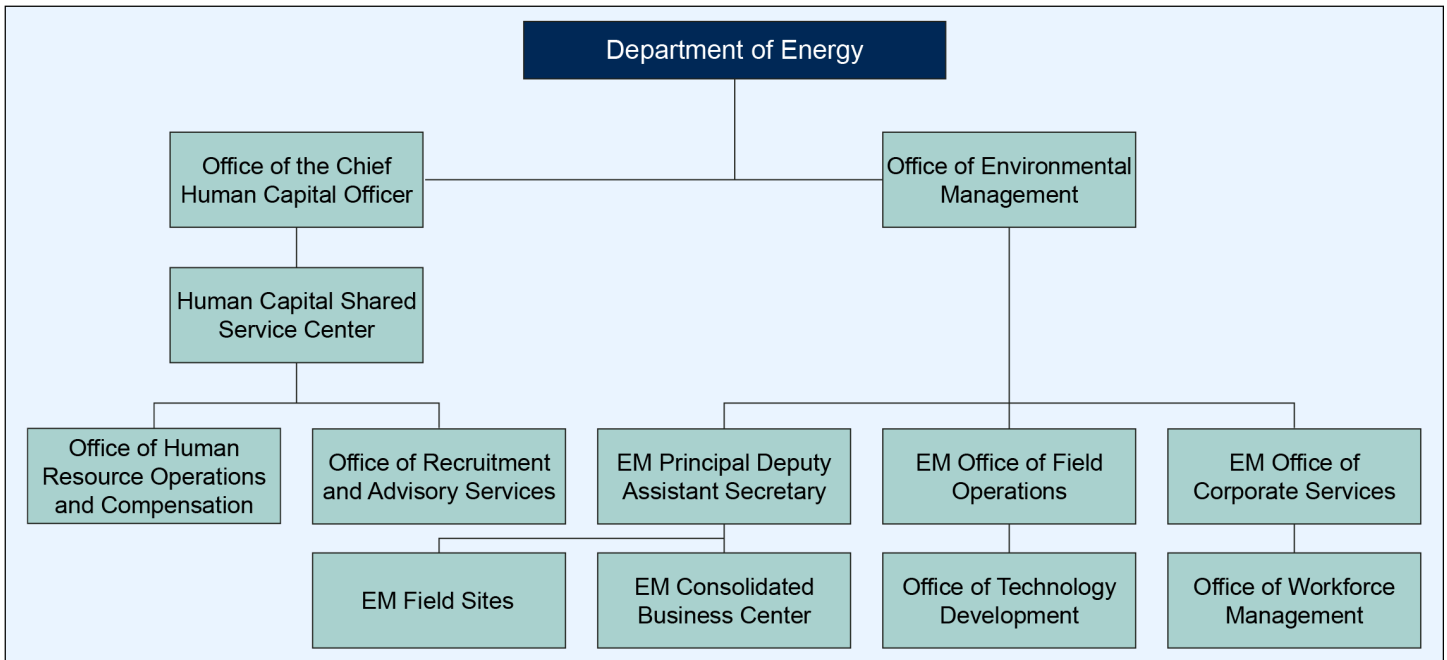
Department of Energy

Office of the Chief Human Capital Officer

Office of Environmental Management

Human Capital Shared Service Center

Office of Human Resource Operations and Compensation

Office of Recruitment and Advisory Services

EM Principal Deputy Assistant Secretary

EM Office of Field Operations

EM Office of Corporate Services

EM Field Sites

EM Consolidated Business Center

Office of Technology Development

Office of Workforce Management